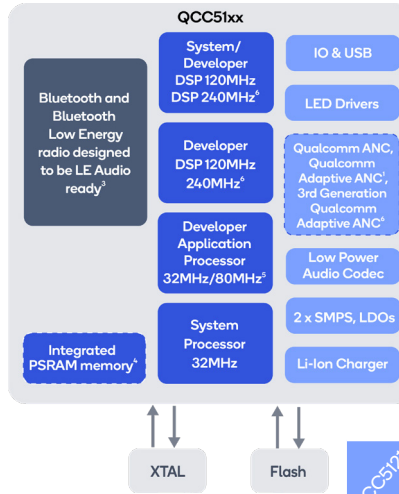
QCC51xx

Bluetooth and Bluetooth Low Energy radio designed to be LE Audio ready$^3$

System/ Developer DSP 120MHz DSP 240MHz$^6$

Developer DSP 120MHz 240MHz$^6$

Developer Application Processor 32MHz/80MHz$^5$

System Processor 32MHz

IO & USB

LED Drivers

Qualcomm ANC, Qualcomm Adaptive ANC$^1$, 3rd Generation Qualcomm Adaptive ANC$^6$

Low Power Audio Codec

2 x SMPS, LDOs

Li-Ion Charger

Integrated PSRAM memory$^4$

XTAL

Flash

CC51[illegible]